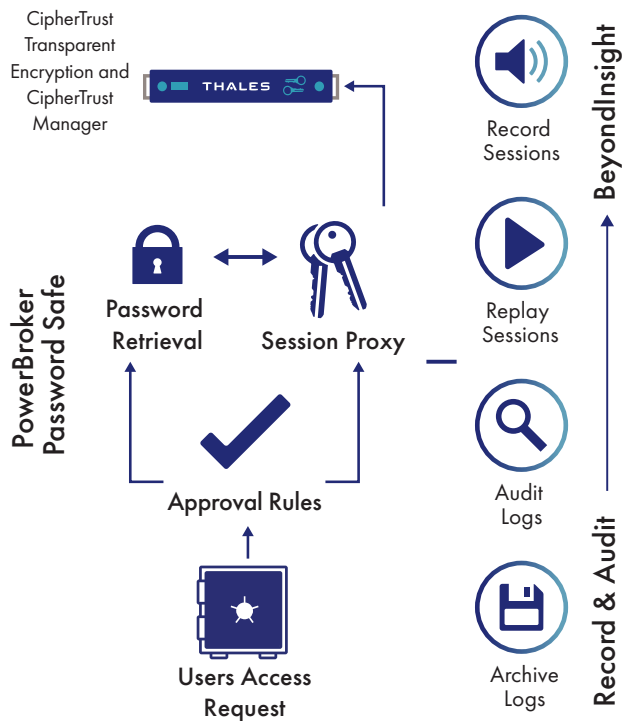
CipherTrust Transparent Encryption and CipherTrust Manager

THALES

BeyondInsight

Record Sessions

PowerBroker Password Safe

Password Retrieval

Session Proxy

Replay Sessions

Audit Logs

Approval Rules

Record & Audit

Users Access Request

Archive Logs